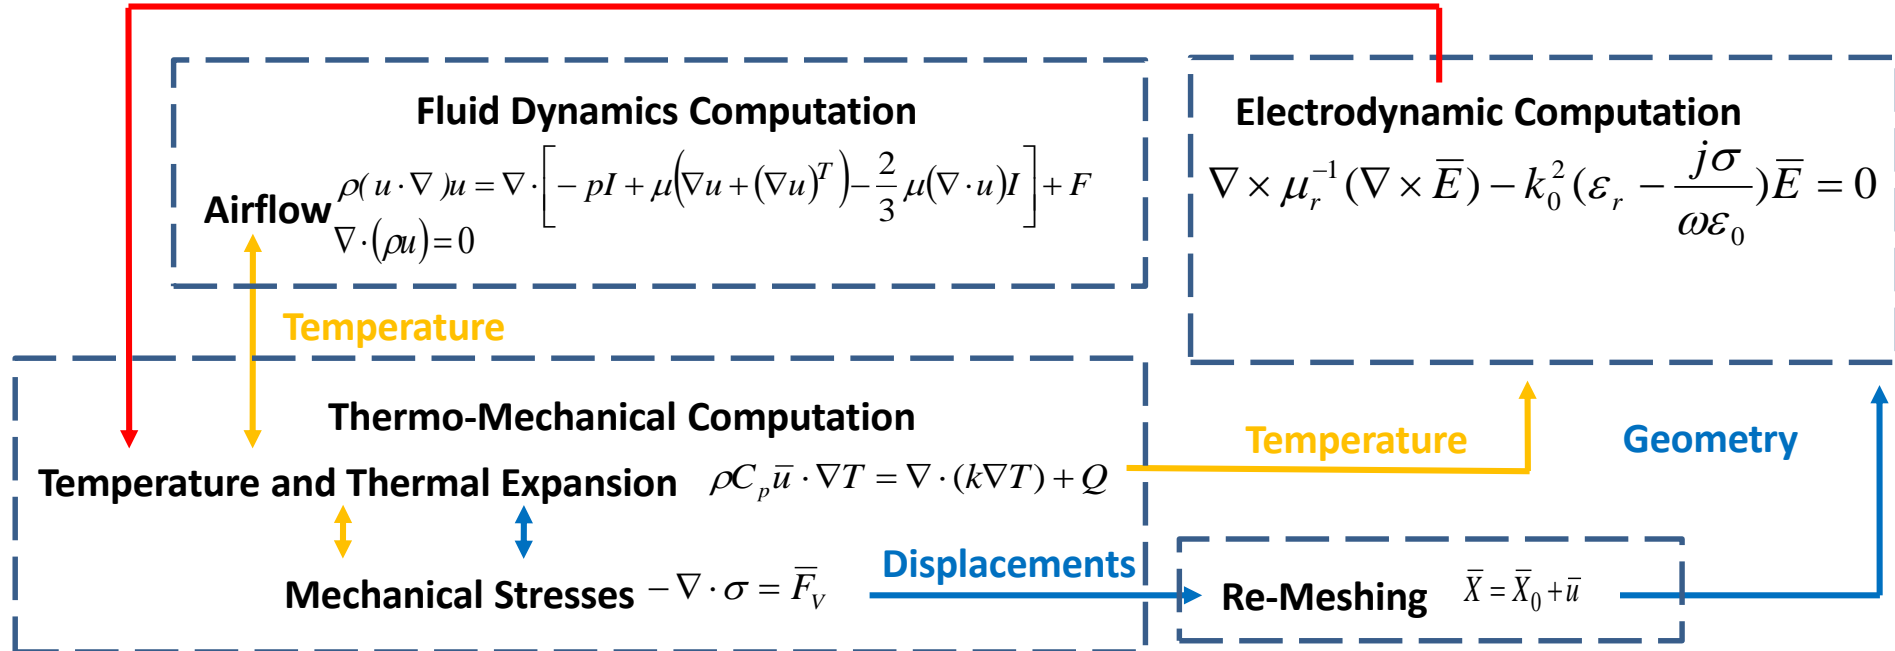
Fluid Dynamics Computation

Airflow $\rho(u\cdot\nabla)u=\nabla\cdot\left[-pI+\mu\left(\nabla u+(\nabla u)^T\right)-\frac{2}{3}\mu(\nabla\cdot u)I\right]+F$

$\nabla\cdot(\rho u)=0$

Electrodynamic Computation

$\nabla\times\mu_r^{-1}(\nabla\times\overline{E})-k_0^2(\varepsilon_r-\frac{j\sigma}{\omega\varepsilon_0})\overline{E}=0$

Temperature

Thermo-Mechanical Computation

Temperature and Thermal Expansion $\rho C_p\overline{u}\cdot\nabla T=\nabla\cdot(k\nabla T)+Q$

Temperature

Geometry

Mechanical Stresses $-\nabla\cdot\sigma=\overline{F}_V$

Displacements

Re-Meshing $\overline{X}=\overline{X}_0+\overline{u}$